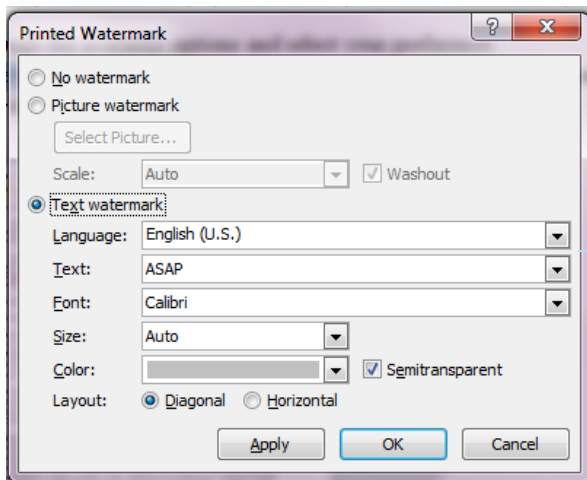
Printed Watermark

?

No watermark

Picture watermark

Select Picture...

Scale: Auto

Washout

Text watermark

Language: English (U.S.)

Text: ASAP

Font: Calibri

Size: Auto

Color:

Semitransparent

Layout: Diagonal Horizontal

Apply OK Cancel